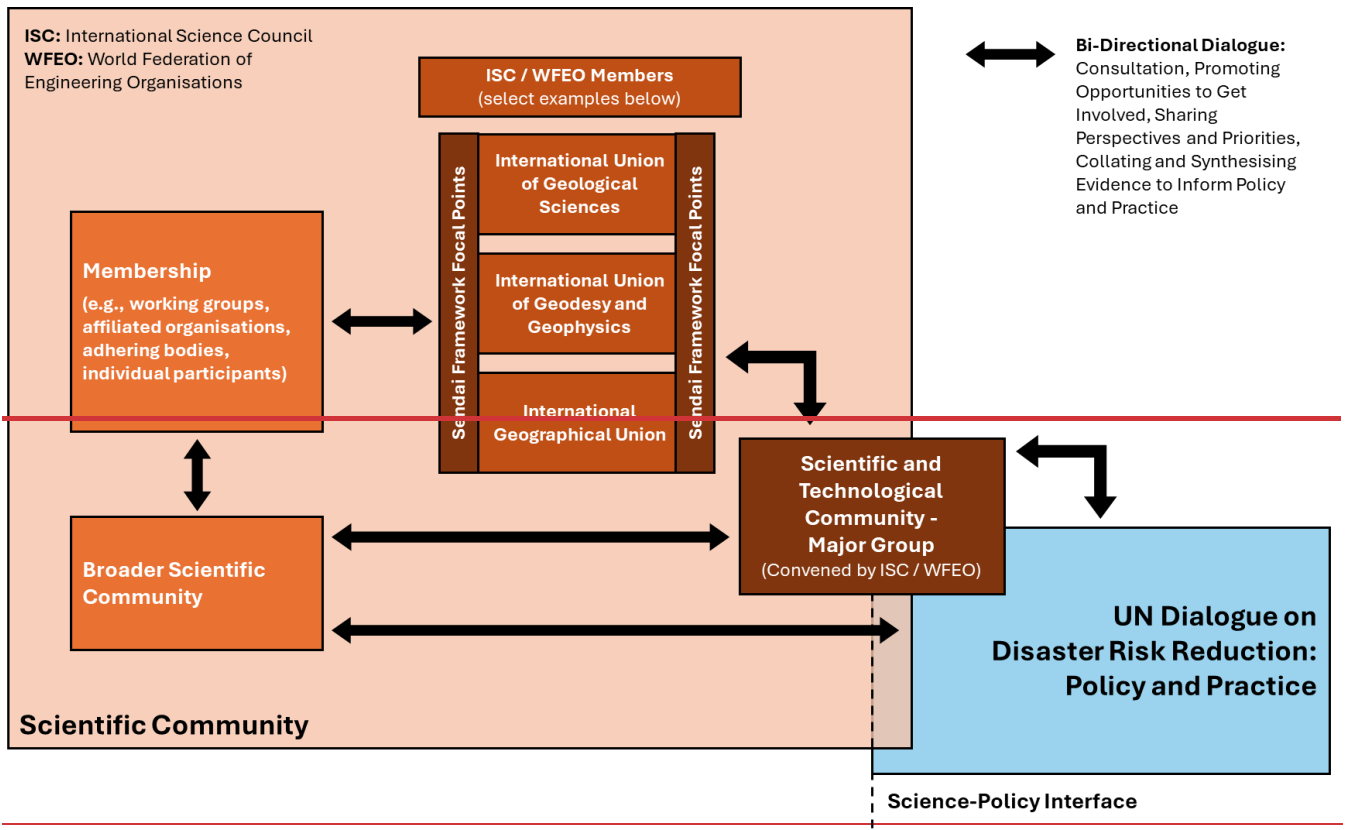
**ISC:** International Science Council
**WFEO:** World Federation of Engineering Organisations

ISC / WFEO Members
(select examples below)

Sendai Framework Focal Points

International Union of Geological Sciences

International Union of Geodesy and Geophysics

International Geographical Union

Sendai Framework Focal Points

**Bi-Directional Dialogue:** Consultation, Promoting Opportunities to Get Involved, Sharing Perspectives and Priorities, Collating and Synthesising Evidence to Inform Policy and Practice

Membership
(e.g., working groups, affiliated organisations, adhering bodies, individual participants)

Broader Scientific Community

Scientific and Technological Community - Major Group
(Convened by ISC / WFEO)

UN Dialogue on Disaster Risk Reduction: Policy and Practice

Scientific Community

Science-Policy Interface